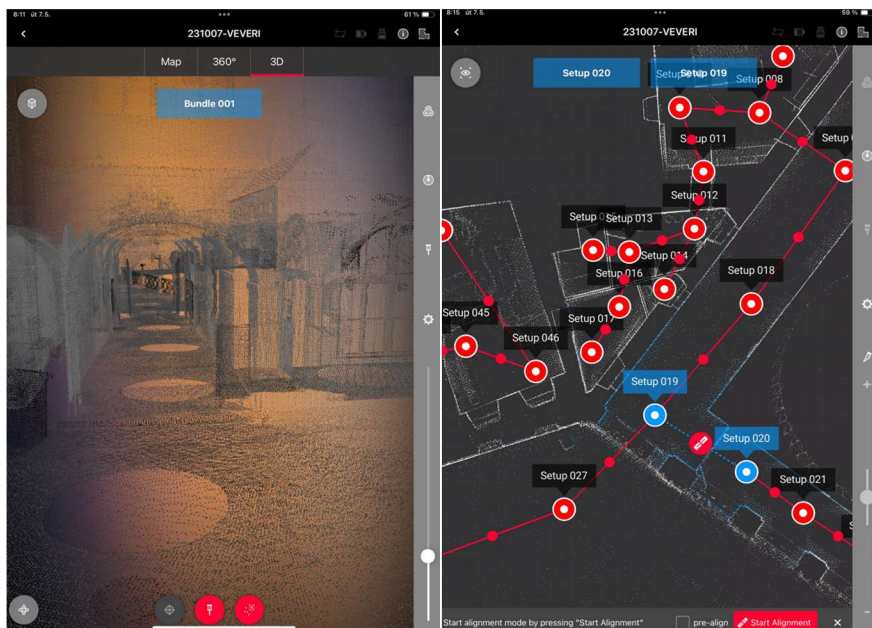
8:11 út 7.5.

61 %

231007-VEVERI

Map

360°

3D

Bundle 001

8:15 út 7.5.

59 %

231007-VEVERI

Setup 020

Setup 019

Setup 008

Setup 011

Setup

Setup 012

Setup 0

Setup 013

Setup 014

Setup 016

Setup 018

Setup 045

Setup 017

Setup 046

Setup 019

Setup 020

Setup 027

Setup 021

Start alignment mode by pressing "Start Alignment"

pre-align

Start Alignment